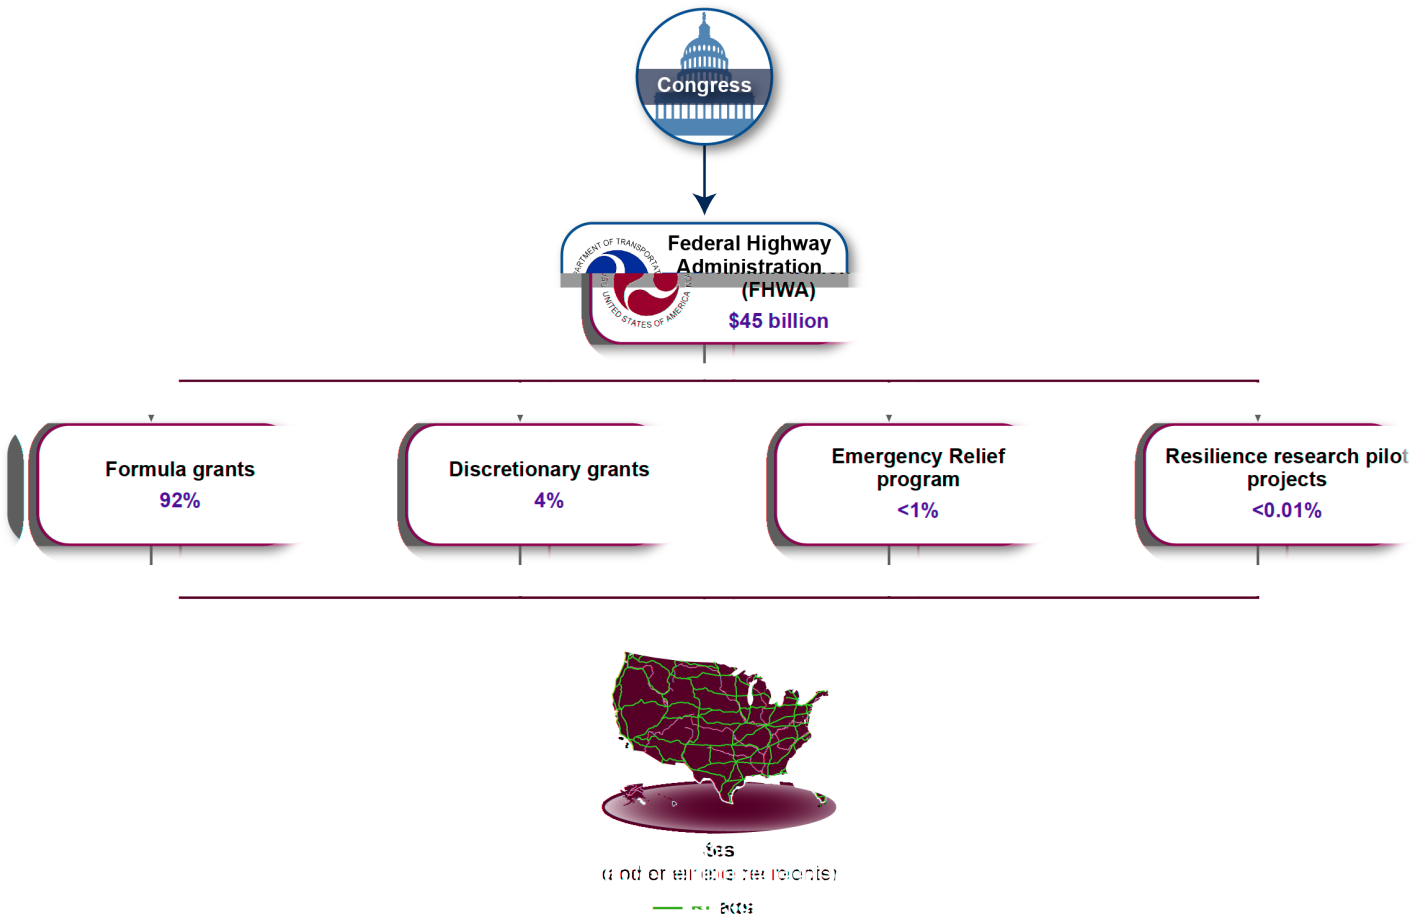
Congress

DEPARTMENT OF TRANSPORTATION
UNITED STATES OF AMERICA

Federal Highway Administration (FHWA)
$45 billion

Formula grants
92%

Discretionary grants
4%

Emergency Relief program
<1%

Resilience research pilot projects
<0.01%

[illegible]tes
([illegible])

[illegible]